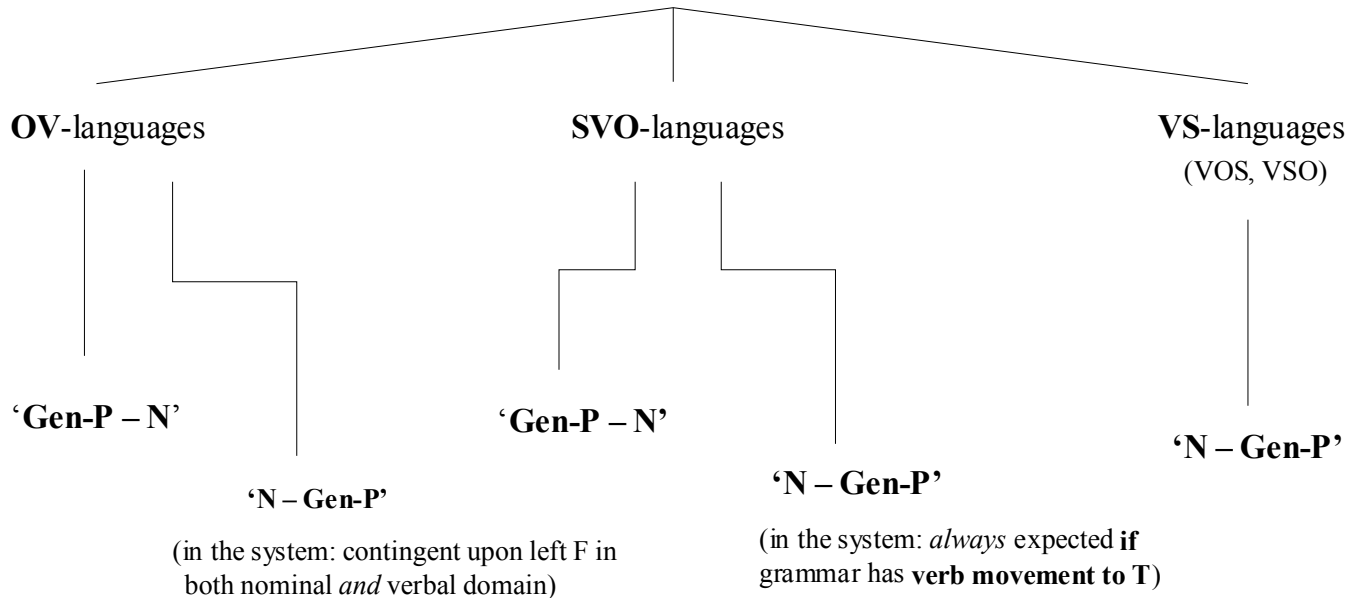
OV-languages

SVO-languages

VS-languages (VOS, VSO)

'Gen-P – N'

'N – Gen-P'

(in the system: contingent upon left F in both nominal and verbal domain)

'Gen-P – N'

'N – Gen-P'

(in the system: always expected if grammar has verb movement to T)

'N – Gen-P'